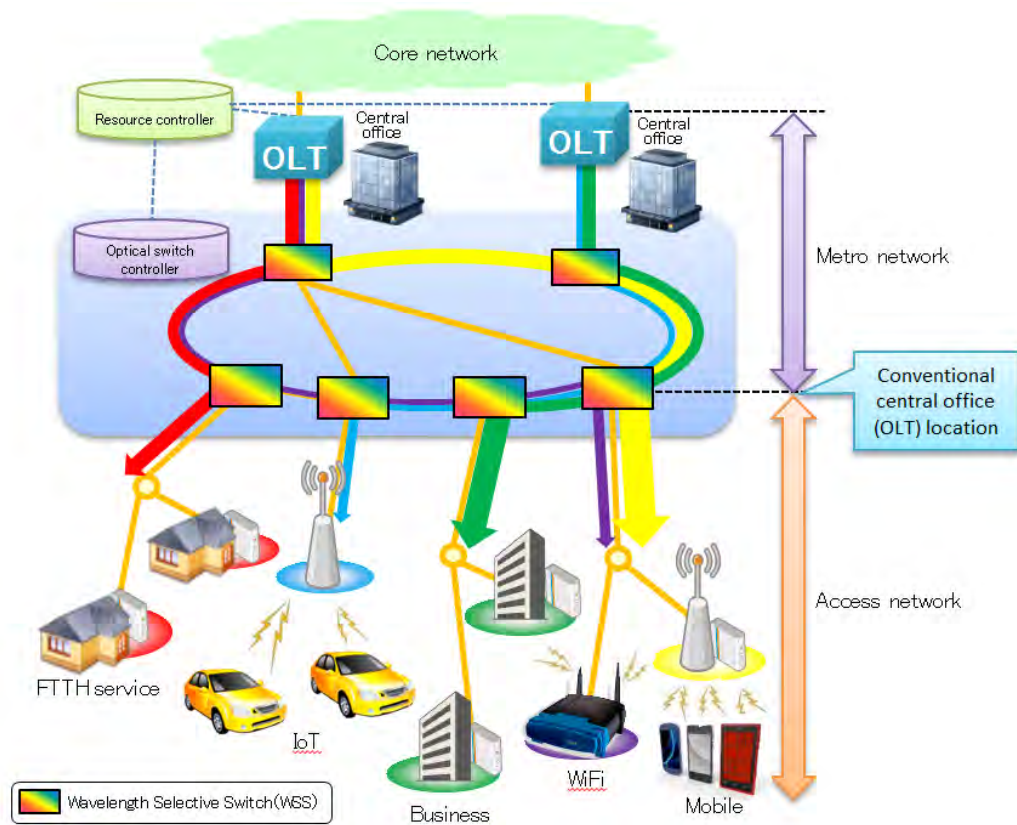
Core network

Resource controller

OLT

Central office

OLT

Central office

Optical switch controller

Metro network

Conventional central office (OLT) location

Access network

FTTH service

IoT

Business

WiFi

Mobile

Wavelength Selective Switch(WSS)